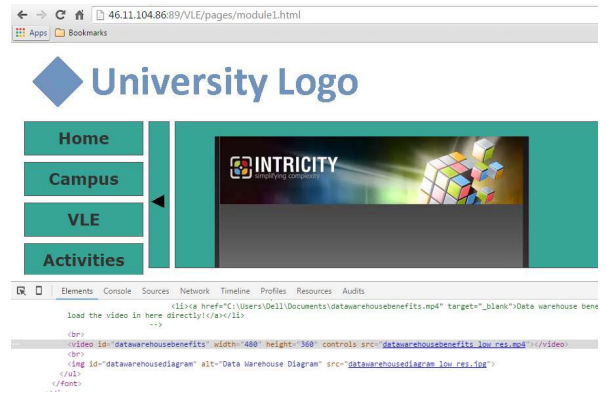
46.11.104.86:89/VLE/pages/module1.html

Apps Bookmarks

University Logo

Home

Campus

VLE

Activities

INTRICITY
simplifying complexity

Elements Console Sources Network Timeline Profiles Resources Audits

<li><a href="C:\Users\Dell\Documents\datawarehousebenefits.mp4" target="_blank">Data warehouse bene
load the video in here directly!</a></li>
-->
<br>
<video id="datawarehousebenefits" width="480" height="360" controls src="datawarehousebenefits_low_res.mp4"></video>
<br>
<img id="datawarehousediagram" alt="Data Warehouse Diagram" src="datawarehousediagram_low_res.jpg">
</ul>
</font>